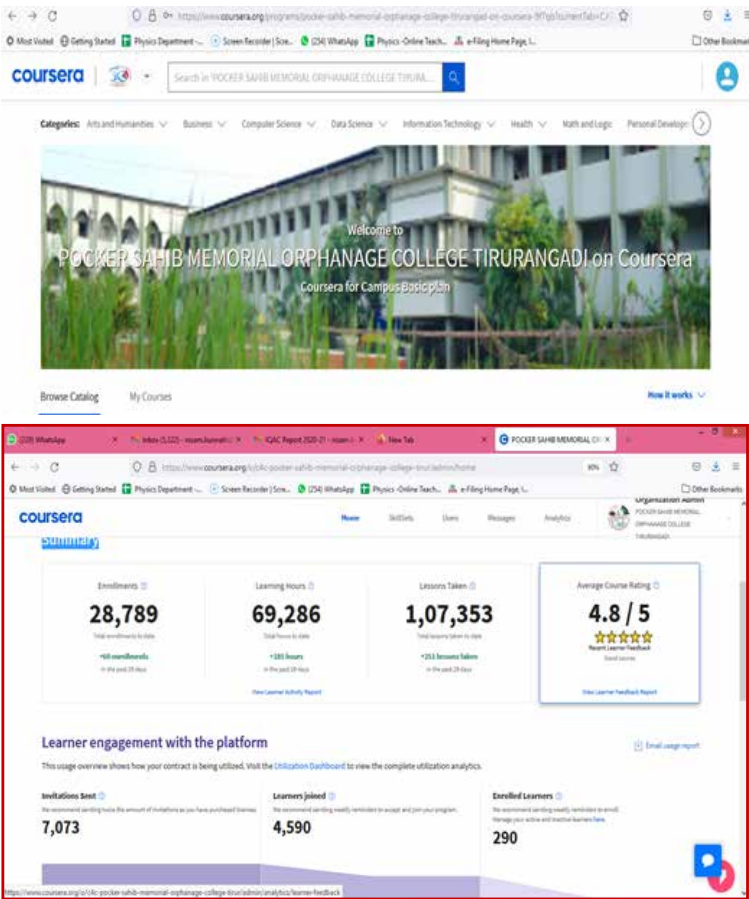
https://www.coursera.org/programs/pocker-sahib-memorial-orphanage-college-tirurangadi-on-coursera-9ff?currentTab=C

Most Visited Getting Started Physics Department -... Screen Recorder | Scre... (254) WhatsApp Physics -Online Teach... e-Filing Home Page, I... Other Bookmarks

coursera

Search in 'POCKER SAHIB MEMORIAL ORPHANAGE COLLEGE TIRURA...

Categories: Arts and Humanities Business Computer Science Data Science Information Technology Health Math and Logic Personal Develop

Welcome to
POCKER SAHIB MEMORIAL ORPHANAGE COLLEGE TIRURANGADI on Coursera
Coursera for Campus Basic plan

Browse Catalog My Courses How it works

(229) WhatsApp Inbox (1,122) - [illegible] IQAC Report 2020-21 - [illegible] New Tab POCKER SAHIB MEMORIAL O

https://www.coursera.org/o/c4c-pocker-sahib-memorial-orphanage-college-tirur/admin/home 80%

Most Visited Getting Started Physics Department -... Screen Recorder | Scre... (254) WhatsApp Physics -Online Teach... e-Filing Home Page, I... Other Bookmarks

coursera Home SkillSets Users Messages Analytics Organization Admin POCKER SAHIB MEMORIAL ORPHANAGE COLLEGE TIRURANGADI

Summary

Enrollments
28,789
Total enrollments to date
+60 enrollments
in the past 28 days

Learning Hours
69,286
Total hours to date
+185 hours
in the past 28 days
View Learner Activity Report

Lessons Taken
1,07,353
Total lessons taken to date
+253 lessons taken
in the past 28 days

Average Course Rating
4.8 / 5
Recent Learner Feedback
Good courses
View Learner feedback Report

Learner engagement with the platform

Email usage report

This usage overview shows how your contract is being utilized. Visit the Utilization Dashboard to view the complete utilization analytics.

Invitations Sent
We recommend sending twice the amount of invitations as you have purchased licenses
7,073

Learners joined
We recommend sending weekly reminders to accept and join your program.
4,590

Enrolled Learners
We recommend sending weekly reminders to enroll. Manage your active and inactive learners here.
290

https://www.coursera.org/o/c4c-pocker-sahib-memorial-orphanage-college-tirur/admin/analytics/learner-feedback